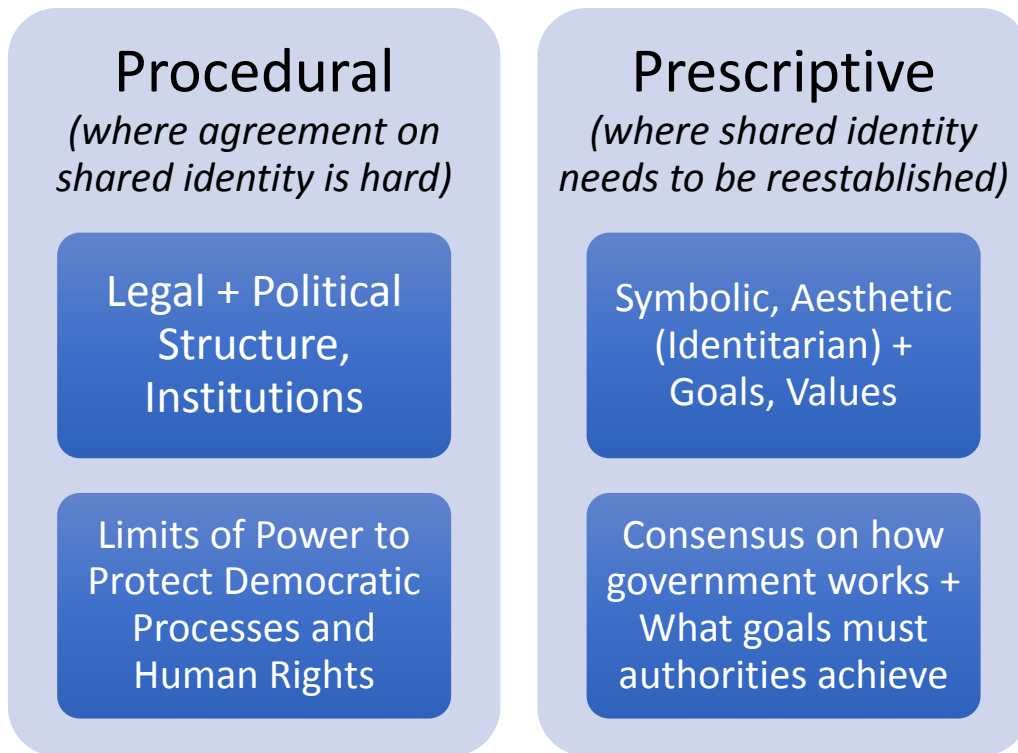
Procedural
(where agreement on shared identity is hard)

Legal + Political Structure, Institutions

Limits of Power to Protect Democratic Processes and Human Rights

Prescriptive
(where shared identity needs to be reestablished)

Symbolic, Aesthetic (Identitarian) + Goals, Values

Consensus on how government works + What goals must authorities achieve